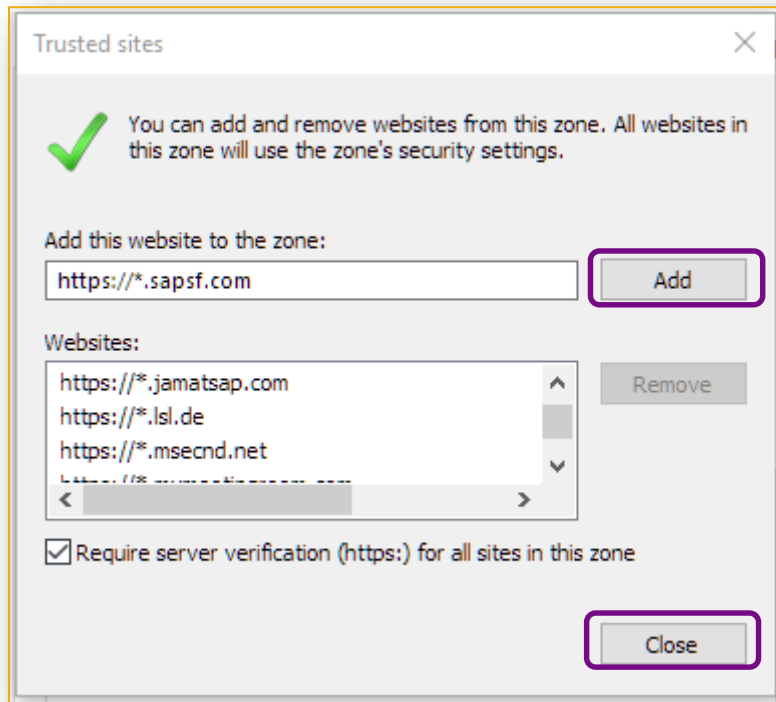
Trusted sites

You can add and remove websites from this zone. All websites in this zone will use the zone's security settings.

Add this website to the zone:

https://*.sapsf.com

Add

Websites:

https://*.jamatsap.com
https://*.lsl.de
https://*.msecnd.net
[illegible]

Remove

Require server verification (https:) for all sites in this zone

Close